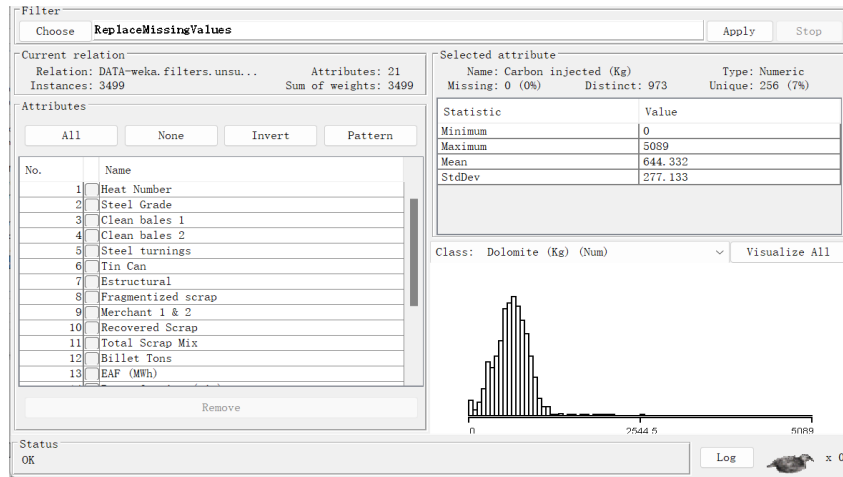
Filter
Choose ReplaceMissingValues
Apply Stop

Current relation
Relation: DATA-weka.filters.unsu... Attributes: 21
Instances: 3499 Sum of weights: 3499

Attributes
All None Invert Pattern

| No. | Name |
|---|---|
| 1 | Heat Number |
| 2 | Steel Grade |
| 3 | Clean bales 1 |
| 4 | Clean bales 2 |
| 5 | Steel turnings |
| 6 | Tin Can |
| 7 | Estructural |
| 8 | Fragmentized scrap |
| 9 | Merchant 1 & 2 |
| 10 | Recovered Scrap |
| 11 | Total Scrap Mix |
| 12 | Billet Tons |
| 13 | EAF (MWh) |

Remove

Selected attribute
Name: Carbon injected (Kg) Type: Numeric
Missing: 0 (0%) Distinct: 973 Unique: 256 (7%)

| Statistic | Value |
|---|---|
| Minimum | 0 |
| Maximum | 5089 |
| Mean | 644.332 |
| StdDev | 277.133 |

Class: Dolomite (Kg) (Num)
Visualize All

0 2544.5 5089

Status
OK
Log
x 0